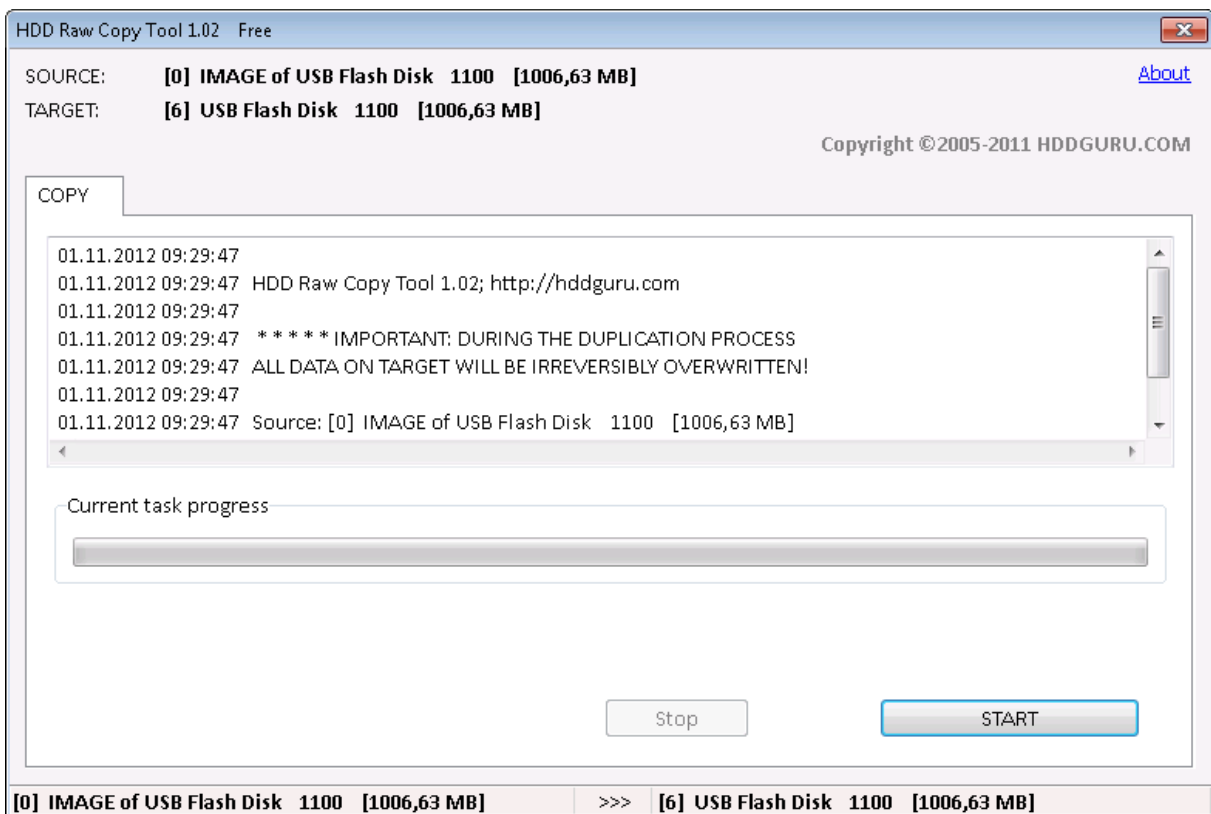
HDD Raw Copy Tool 1.02 Free

SOURCE: [0] IMAGE of USB Flash Disk 1100 [1006,63 MB]

TARGET: [6] USB Flash Disk 1100 [1006,63 MB]

About

Copyright ©2005-2011 HDDGURU.COM

COPY

01.11.2012 09:29:47
01.11.2012 09:29:47 HDD Raw Copy Tool 1.02; http://hddguru.com
01.11.2012 09:29:47
01.11.2012 09:29:47 * * * * * IMPORTANT: DURING THE DUPLICATION PROCESS
01.11.2012 09:29:47 ALL DATA ON TARGET WILL BE IRREVERSIBLY OVERWRITTEN!
01.11.2012 09:29:47
01.11.2012 09:29:47 Source: [0] IMAGE of USB Flash Disk 1100 [1006,63 MB]

Current task progress

Stop

START

[0] IMAGE of USB Flash Disk 1100 [1006,63 MB] >>> [6] USB Flash Disk 1100 [1006,63 MB]